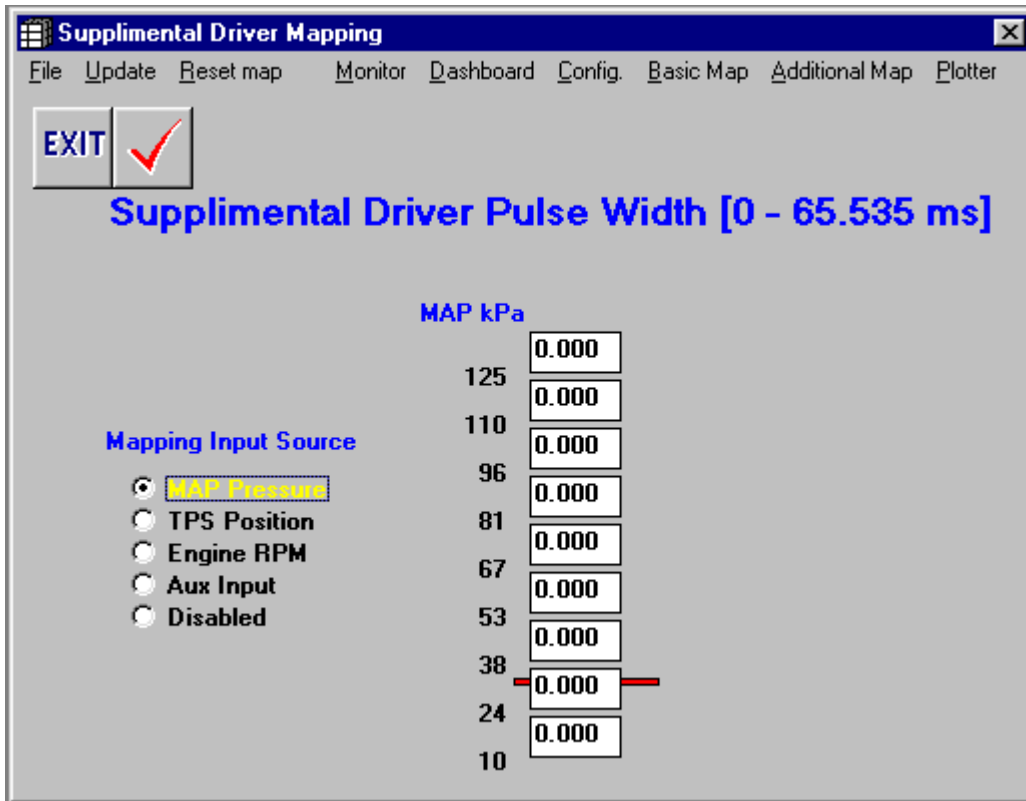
Supplimental Driver Mapping

File Update Reset map Monitor Dashboard Config. Basic Map Additional Map Plotter

EXIT

Supplimental Driver Pulse Width [0 - 65.535 ms]

MAP kPa

0.000
125
0.000
110
0.000
96
0.000
81
0.000
67
0.000
53
0.000
38
0.000
24
0.000
10

Mapping Input Source

MAP Pressure
TPS Position
Engine RPM
Aux Input
Disabled